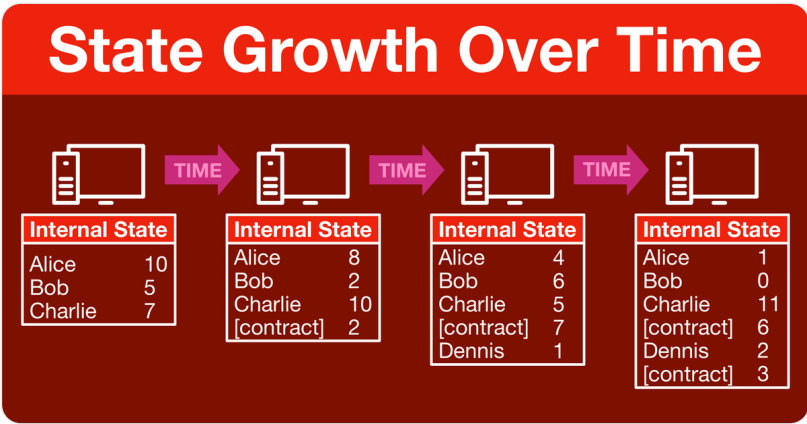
State Growth Over Time

TIME

TIME

TIME

| Internal State | |
|---|---|
| Alice | 10 |
| Bob | 5 |
| Charlie | 7 |

| Internal State | |
|---|---|
| Alice | 8 |
| Bob | 2 |
| Charlie | 10 |
| [contract] | 2 |

| Internal State | |
|---|---|
| Alice | 4 |
| Bob | 6 |
| Charlie | 5 |
| [contract] | 7 |
| Dennis | 1 |

| Internal State | |
|---|---|
| Alice | 1 |
| Bob | 0 |
| Charlie | 11 |
| [contract] | 6 |
| Dennis | 2 |
| [contract] | 3 |